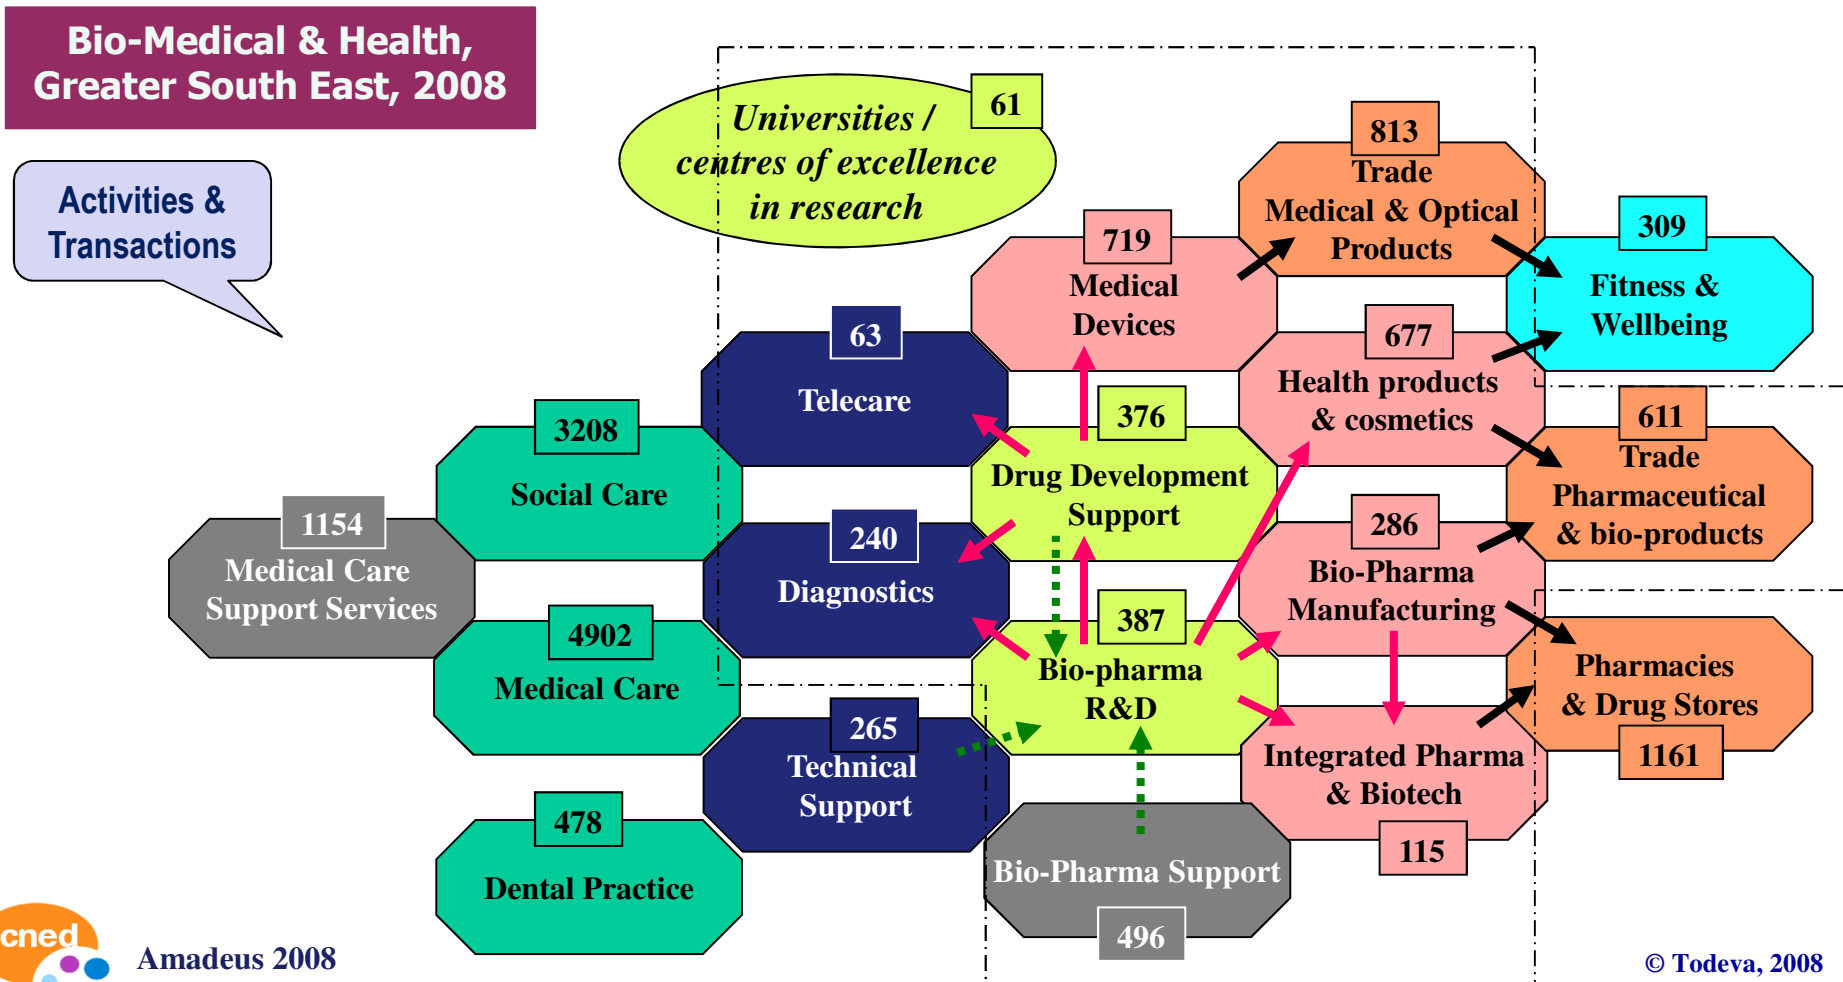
Bio-Medical & Health, Greater South East, 2008

Activities & Transactions

Universities / centres of excellence in research
61

813
Trade
Medical & Optical Products

309
Fitness & Wellbeing

719
Medical Devices

677
Health products & cosmetics

63
Telecare

376
Drug Development Support

611
Trade
Pharmaceutical & bio-products

3208
Social Care

1154
Medical Care Support Services

240
Diagnostics

286
Bio-Pharma Manufacturing

4902
Medical Care

387
Bio-pharma R&D

Pharmacies & Drug Stores
1161

265
Technical Support

Integrated Pharma & Biotech
115

478
Dental Practice

Bio-Pharma Support
496

cned

Amadeus 2008

© Todeva, 2008